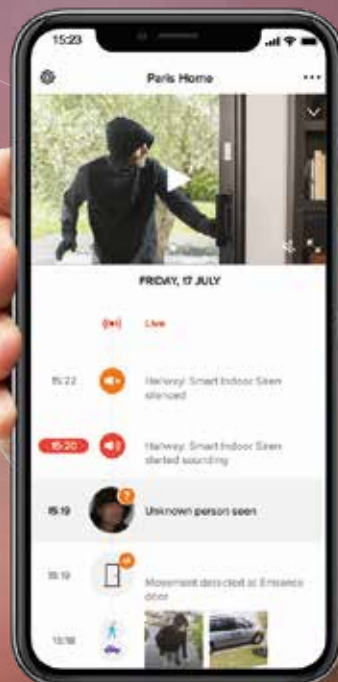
15:23

Paris Home

FRIDAY, 17 JULY

Live

15:22 Hallway: Smart Indoor Siren silenced

15:20 Hallway: Smart Indoor Siren started sounding

15:19 Unknown person seen

15:19 Movement detected at Entrance door

15:18